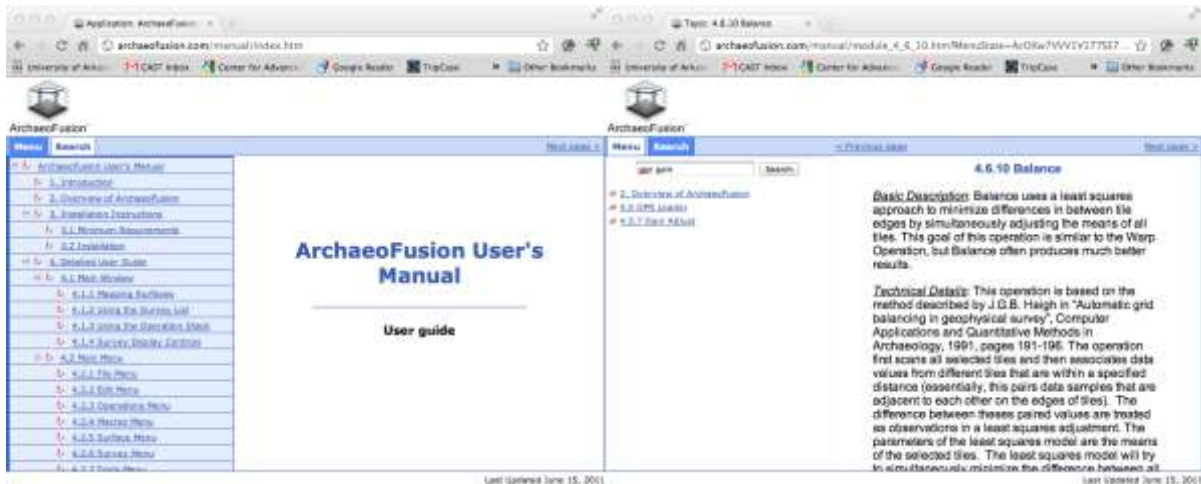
Application: ArchaeoFusion

archaeofusion.com/manual/index.htm

University of Arkan | CAST Inbox | Center for Advanc | Google Reader | TripCase | Other Bookmarks

ArchaeoFusion

Menu | Search

Next page >

ArchaeoFusion User's Manual
1. Introduction
2. Overview of ArchaeoFusion
3. Installation Instructions
3.1 Minimum Requirements
3.2 Installation
4. Detailed User Guide
4.1 Main Window
4.1.1 Mapping Surfaces
4.1.2 Using the Survey List
4.1.3 Using the Operation Stack
4.1.4 Survey Display Controls
4.2 Main Menu
4.2.1 File Menu
4.2.2 Edit Menu
4.2.3 Operations Menu
4.2.4 Macros Menu
4.2.5 Surface Menu
4.2.6 Survey Menu
4.2.7 Tools Menu

ArchaeoFusion User's Manual

User guide

Last Updated June 15, 2011

Topic: 4.6.10 Balance

archaeofusion.com/manual/module_4_6_10.htm?MenuState=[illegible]

University of Arkan | CAST Inbox | Center for Advanc | Google Reader | TripCase | Other Bookmarks

ArchaeoFusion

Menu | Search

< Previous page

Next page >

gps

Search

2. Overview of ArchaeoFusion
4.3 GPS Loader
4.5.7 Dark Adjust

4.6.10 Balance

Basic Description: Balance uses a least squares approach to minimize differences in between tile edges by simultaneously adjusting the means of all tiles. This goal of this operation is similar to the Warp Operation, but Balance often produces much better results.

Technical Details: This operation is based on the method described by J.G.B. Haigh in "Automatic grid balancing in geophysical survey", Computer Applications and Quantitative Methods in Archaeology, 1991, pages 191-196. The operation first scans all selected tiles and then associates data values from different tiles that are within a specified distance (essentially, this pairs data samples that are adjacent to each other on the edges of tiles). The difference between theses paired values are treated as observations in a least squares adjustment. The parameters of the least squares model are the means of the selected tiles. The least squares model will try to simultaneously minimize the difference between all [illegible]

Last Updated June 15, 2011